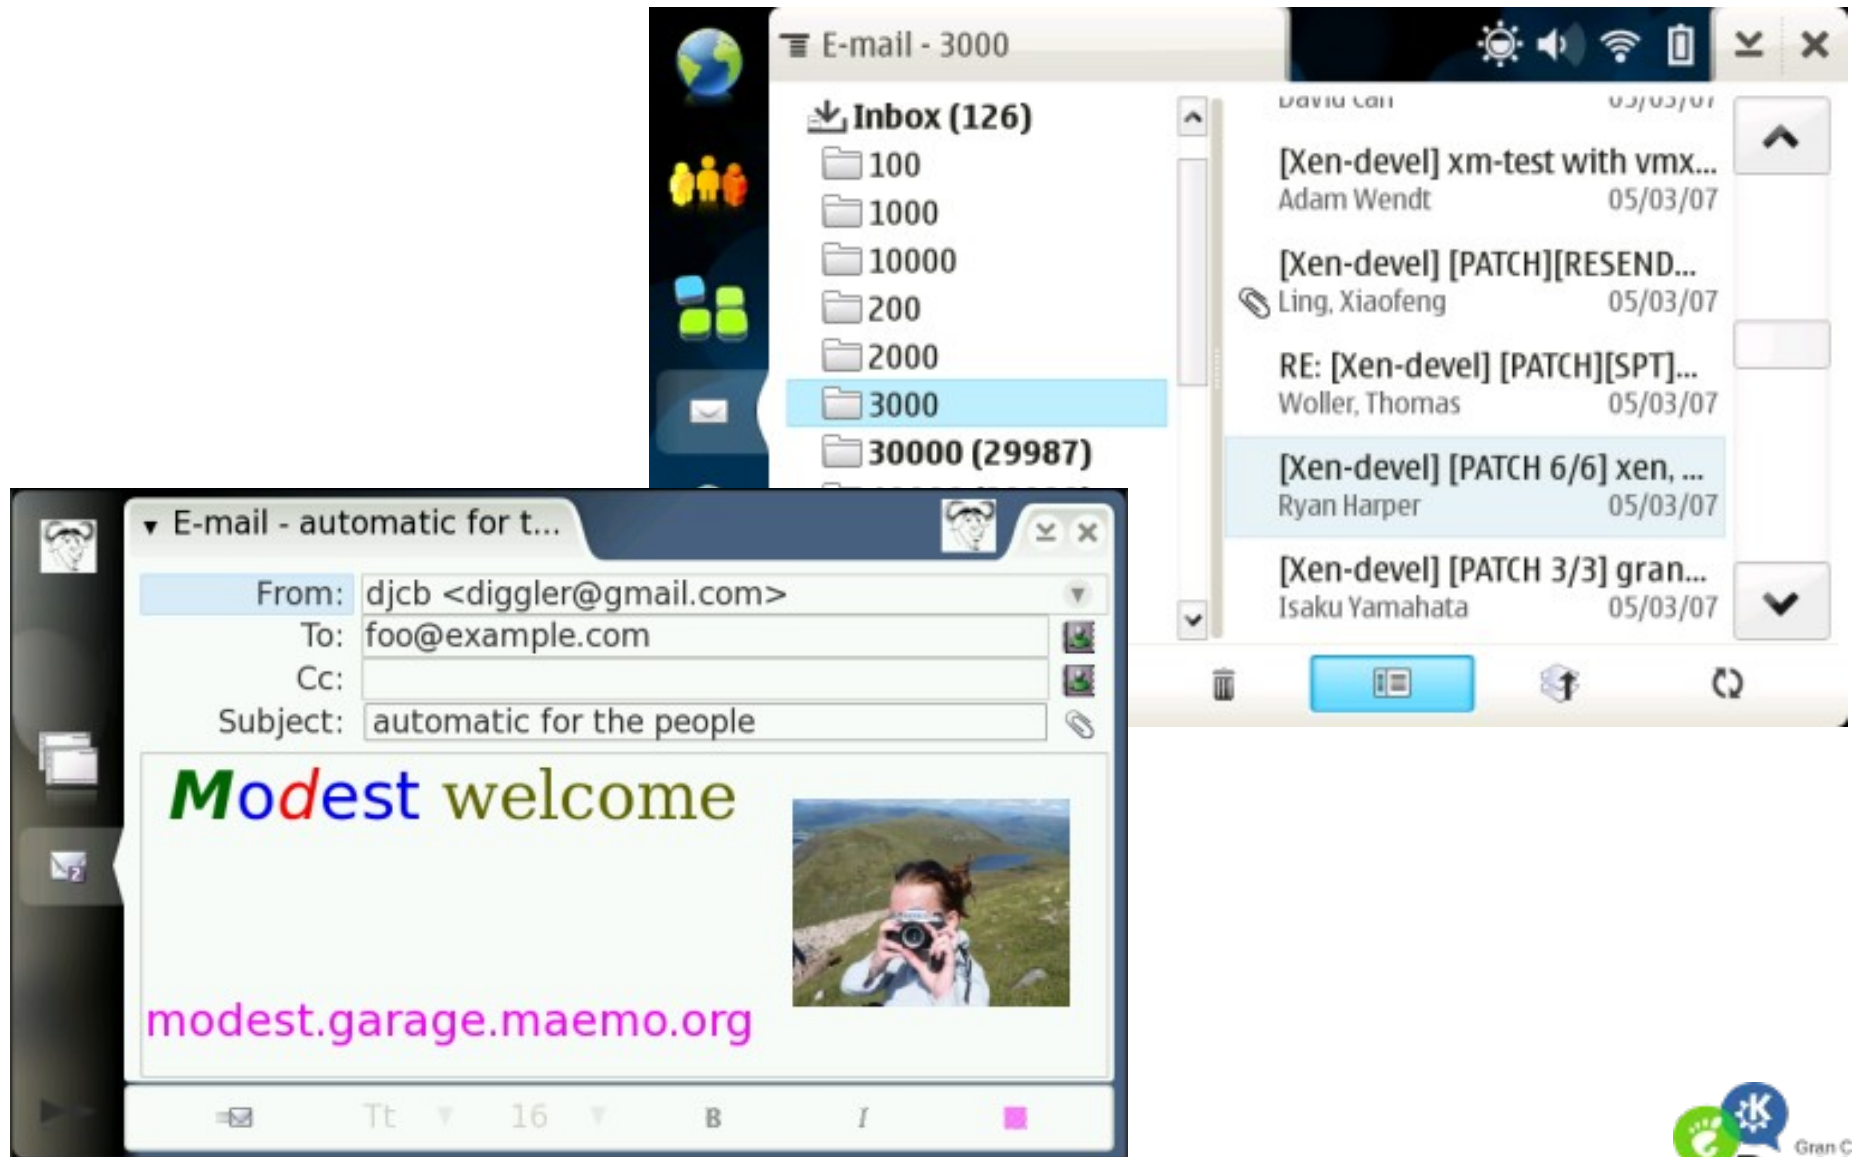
E-mail - 3000

Inbox (126)
100
1000
10000
200
2000
3000
30000 (29987)

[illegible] 05/03/07
[Xen-devel] xm-test with vmx...
Adam Wendt 05/03/07
[Xen-devel] [PATCH][RESEND...
Ling, Xiaofeng 05/03/07
RE: [Xen-devel] [PATCH][SPT]...
Woller, Thomas 05/03/07
[Xen-devel] [PATCH 6/6] xen, ...
Ryan Harper 05/03/07
[Xen-devel] [PATCH 3/3] gran...
Isaku Yamahata 05/03/07

E-mail - automatic for t...

From: djcb <diggler@gmail.com>
To: foo@example.com
Cc:
Subject: automatic for the people

Modest welcome

modest.garage.maemo.org

Tt 16 B I

Gran C